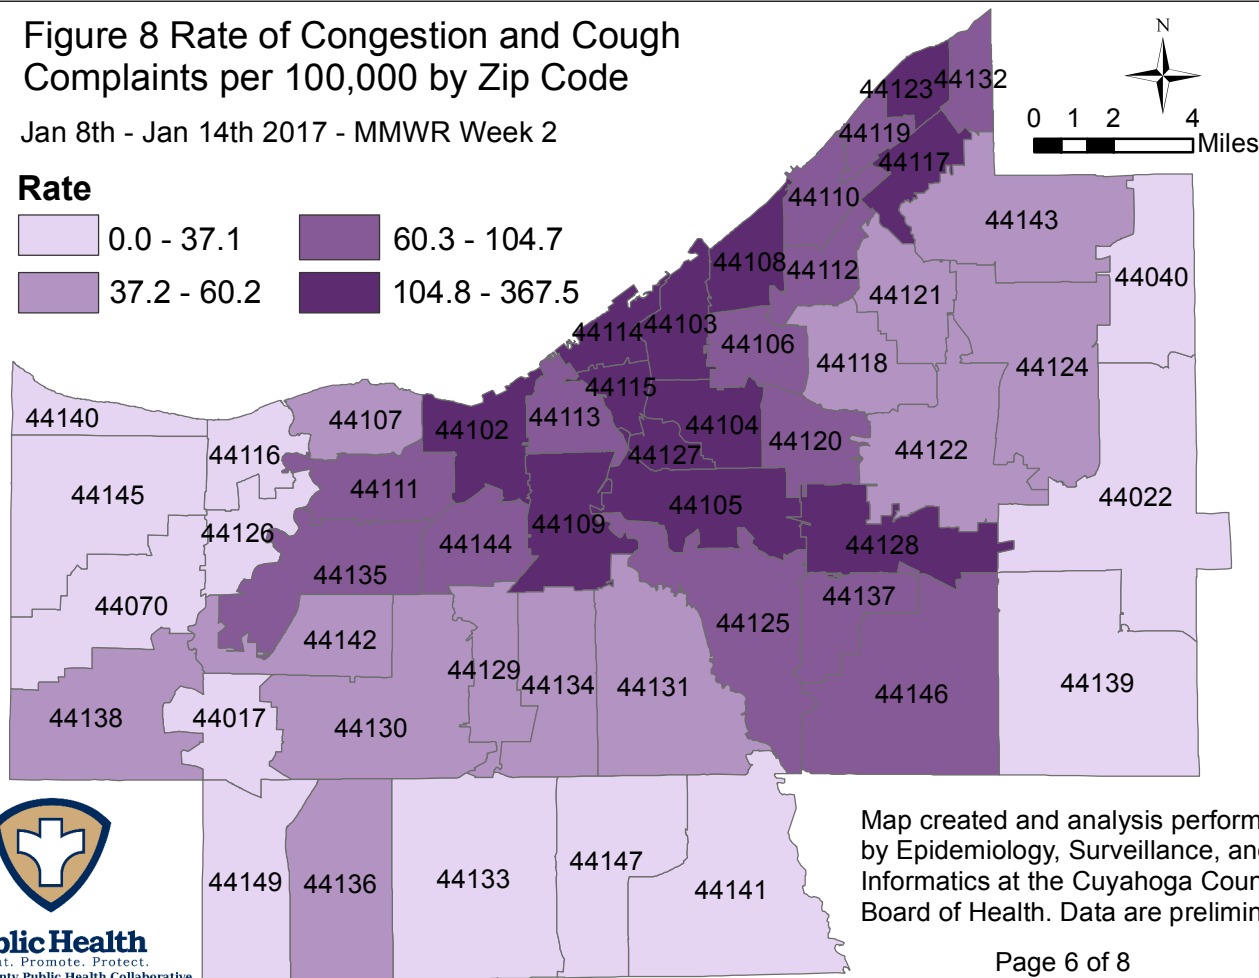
Figure 8 Rate of Congestion and Cough Complaints per 100,000 by Zip Code

Jan 8th - Jan 14th 2017 - MMWR Week 2

Rate

0.0 - 37.1
37.2 - 60.2
60.3 - 104.7
104.8 - 367.5

N

0 1 2 4 Miles

44123 44132
44119
44117
44110
44143
44108 44112
44040
44121
44114 44103
44106
44118
44124
44115
44140
44107
44102
44113
44104
44120
44122
44116
44127
44111
44145
44022
44105
44109
44126
44144
44128
44135
44137
44070
44125
44142
44129
44134
44131
44146
44139
44138
44017
44130
44149
44136
44133
44147
44141

Map created and analysis perform by Epidemiology, Surveillance, an Informatics at the Cuyahoga Cour Board of Health. Data are prelimin

Page 6 of 8

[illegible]lic Health
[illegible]t. Promote. Protect.
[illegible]nty Public Health Collaborative